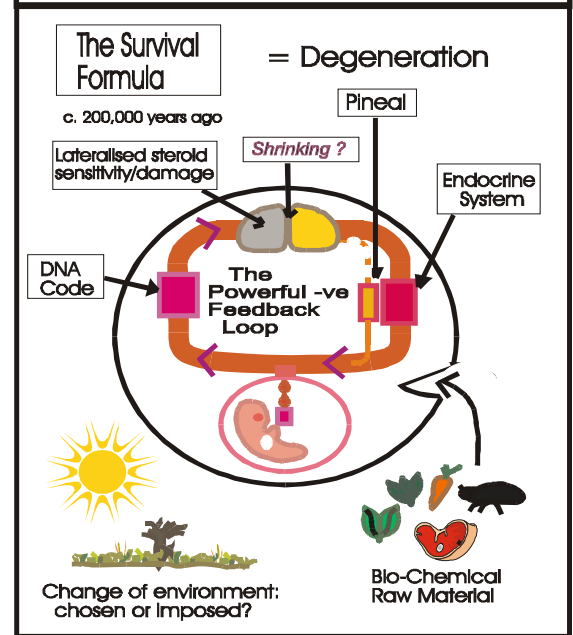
The Survival Formula

= Degeneration

c. 200,000 years ago

Pineal

Shrinking ?

Lateralised steroid sensitivity/damage

Endocrine System

DNA Code

The Powerful -ve Feedback Loop

Change of environment: chosen or imposed?

Bio-Chemical Raw Material